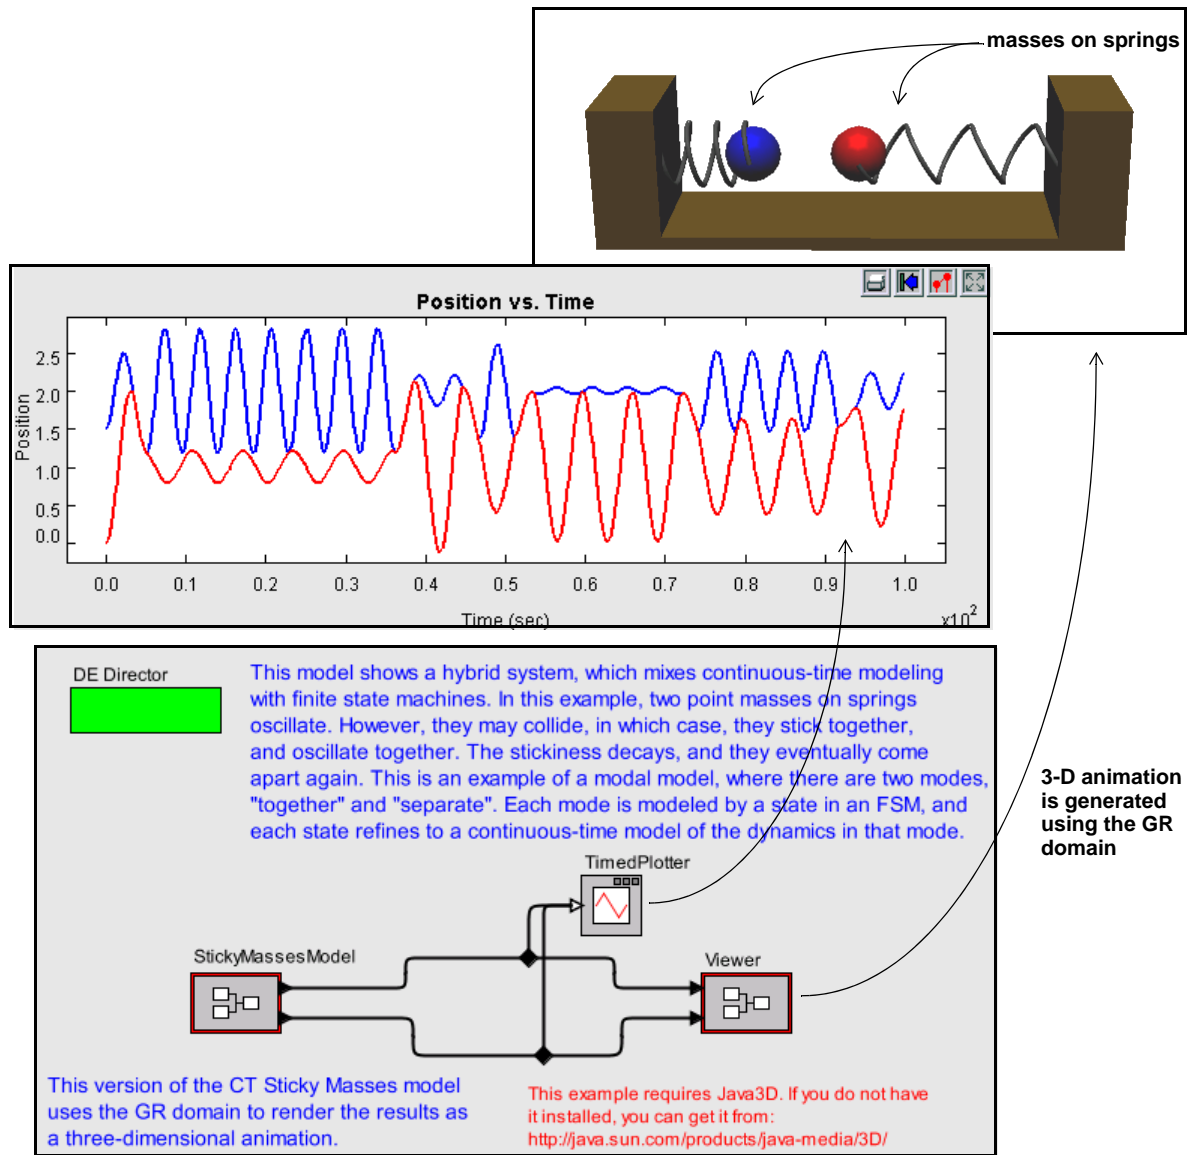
masses on springs

Position vs. Time

Position

2.5
2.0
1.5
1.0
0.5
0.0

0.0 0.1 0.2 0.3 0.4 0.5 0.6 0.7 0.8 0.9 1.0

Time (sec)

$x10^2$

DE Director

This model shows a hybrid system, which mixes continuous-time modeling with finite state machines. In this example, two point masses on springs oscillate. However, they may collide, in which case, they stick together, and oscillate together. The stickiness decays, and they eventually come apart again. This is an example of a modal model, where there are two modes, "together" and "separate". Each mode is modeled by a state in an FSM, and each state refines to a continuous-time model of the dynamics in that mode.

3-D animation is generated using the GR domain

TimedPlotter

StickyMassesModel

Viewer

This version of the CT Sticky Masses model uses the GR domain to render the results as a three-dimensional animation.

This example requires Java3D. If you do not have it installed, you can get it from: http://java.sun.com/products/java-media/3D/